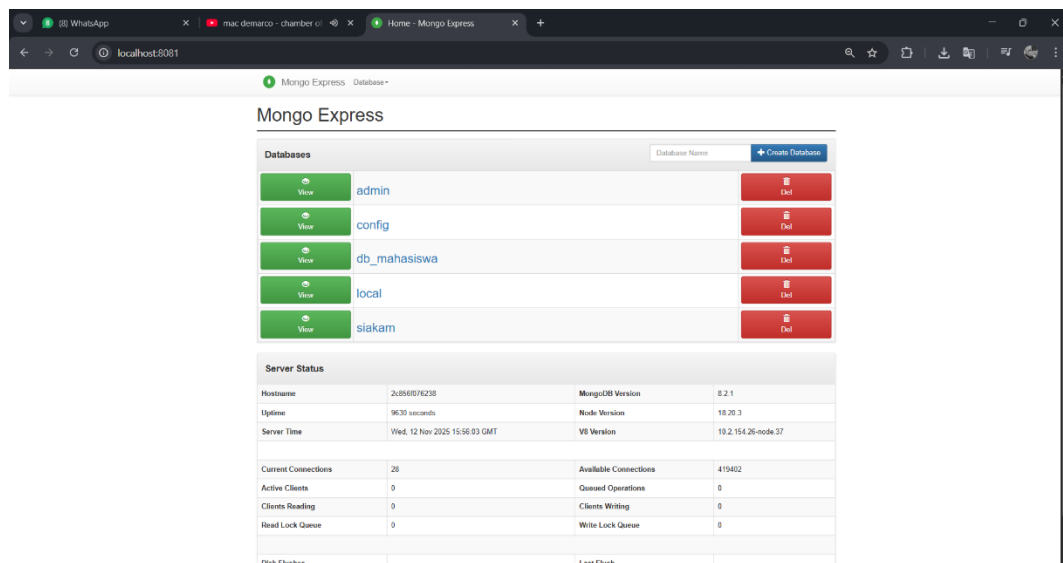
(8) WhatsApp
mac demarco - chamber of
Home - Mongo Express
localhost:8081

Mongo Express Database

Mongo Express

Databases
Database Name
Create Database

| View | admin | Del |
|---|---|---|
| View | config | Del |
| View | db_mahasiswa | Del |
| View | local | Del |
| View | siakam | Del |

Server Status

| | | | |
|---|---|---|---|
| Hostname | 2c856f076238 | MongoDB Version | 8.2.1 |
| Uptime | 9630 seconds | Node Version | 18.20.3 |
| Server Time | Wed, 12 Nov 2025 15:56:03 GMT | V8 Version | 10.2.154.26-node.37 |
| Current Connections | 28 | Available Connections | 419402 |
| Active Clients | 0 | Queued Operations | 0 |
| Clients Reading | 0 | Clients Writing | 0 |
| Read Lock Queue | 0 | Write Lock Queue | 0 |
| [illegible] | | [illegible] | |